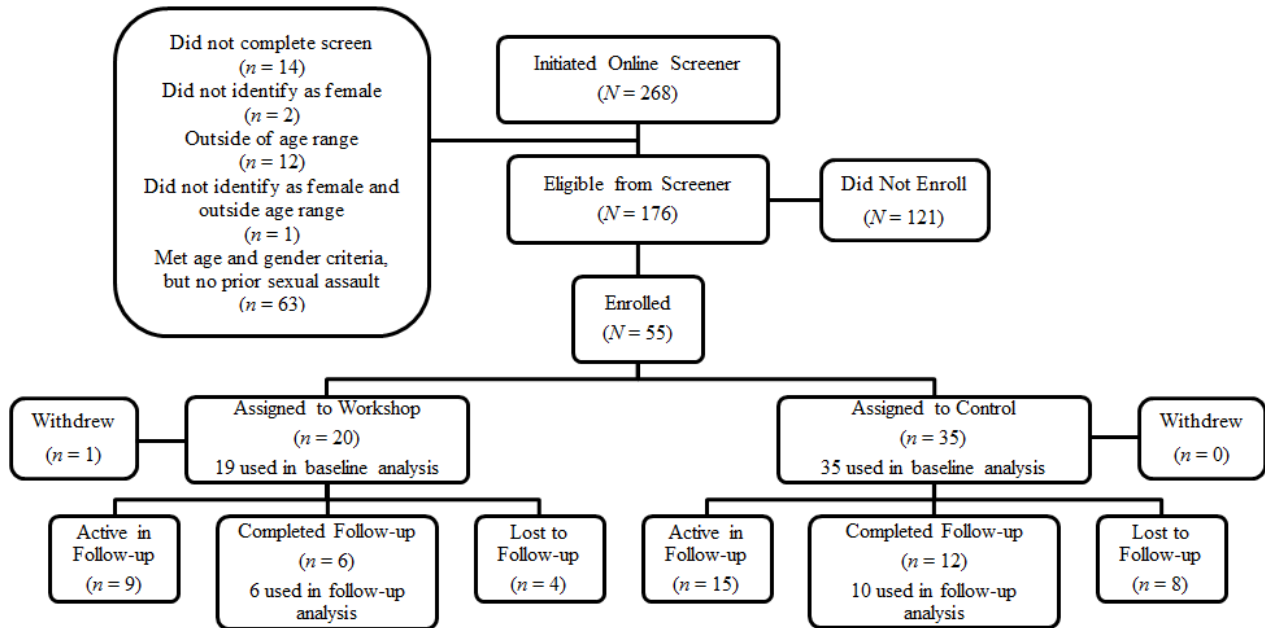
Initiated Online Screener
($N = 268$)

Did not complete screen
($n = 14$)
Did not identify as female
($n = 2$)
Outside of age range
($n = 12$)
Did not identify as female and outside age range
($n = 1$)
Met age and gender criteria, but no prior sexual assault
($n = 63$)

Eligible from Screener
($N = 176$)

Did Not Enroll
($N = 121$)

Enrolled
($N = 55$)

Withdrew
($n = 1$)

Assigned to Workshop
($n = 20$)
19 used in baseline analysis

Assigned to Control
($n = 35$)
35 used in baseline analysis

Withdrew
($n = 0$)

Active in Follow-up
($n = 9$)

Completed Follow-up
($n = 6$)
6 used in follow-up analysis

Lost to Follow-up
($n = 4$)

Active in Follow-up
($n = 15$)

Completed Follow-up
($n = 12$)
10 used in follow-up analysis

Lost to Follow-up
($n = 8$)